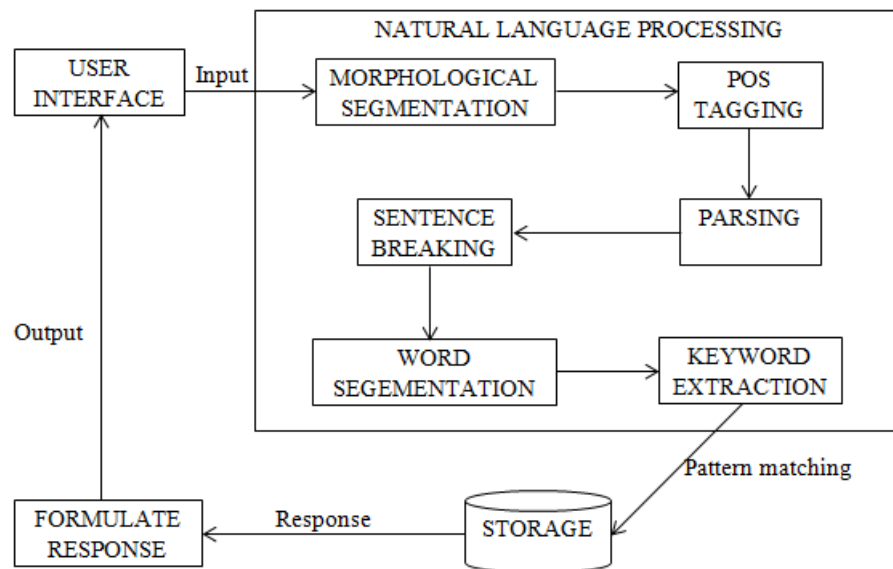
USER INTERFACE

Input

NATURAL LANGUAGE PROCESSING

MORPHOLOGICAL SEGMENTATION

POS TAGGING

PARSING

SENTENCE BREAKING

WORD SEGEMENTATION

KEYWORD EXTRACTION

Pattern matching

STORAGE

Response

FORMULATE RESPONSE

Output